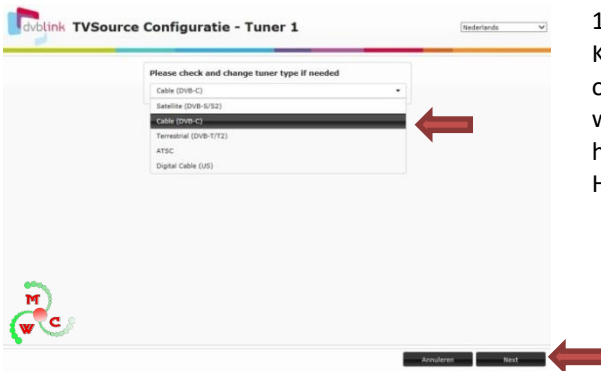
dvblink TVSource Configuratie - Tuner 1

Nederlands

Please check and change tuner type if needed

Cable (DVB-C)

Satellite (DVB-S/S2)

Cable (DVB-C)

Terrestrial (DVB-T/T2)

ATSC

Digital Cable (US)

M
W C

Annuleren Next

1
K
c
w
h
H